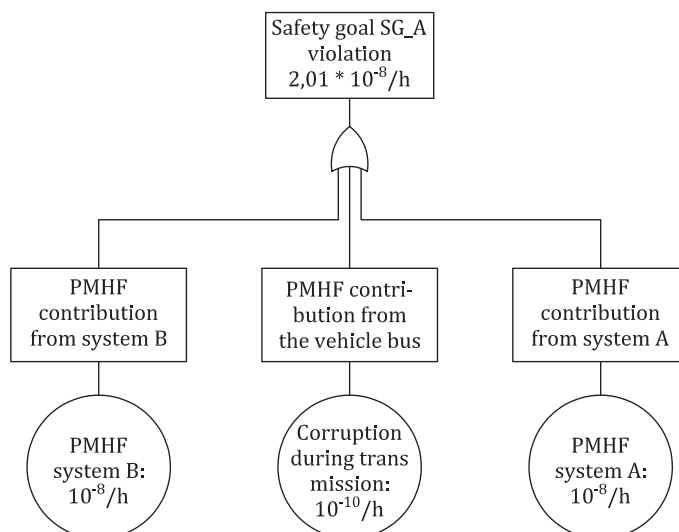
Safety goal SG_A violation $2{,}01 * 10^{-8}/h$

PMHF contribution from system B

PMHF contribution from the vehicle bus

PMHF contribution from system A

PMHF system B: $10^{-8}/h$

Corruption during trans mission: $10^{-10}/h$

PMHF system A: $10^{-8}/h$